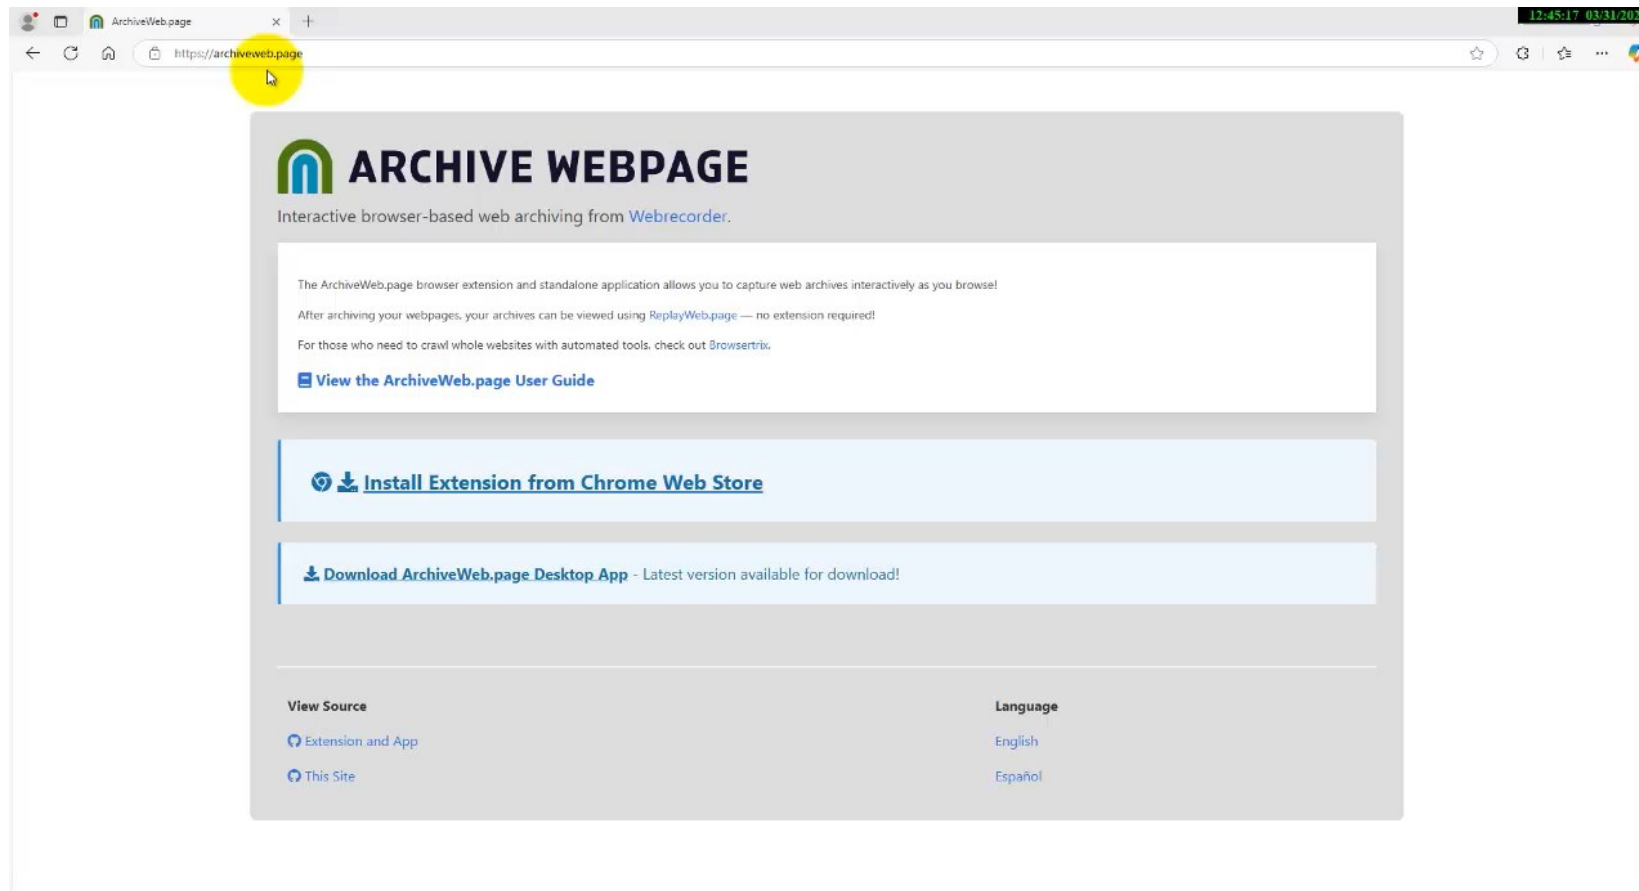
ArchiveWeb.page

https://archiveweb.page

12:45:17 03/31/20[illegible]

ARCHIVE WEBPAGE

Interactive browser-based web archiving from Webrecorder.

The ArchiveWeb.page browser extension and standalone application allows you to capture web archives interactively as you browse!

After archiving your webpages, your archives can be viewed using ReplayWeb.page — no extension required!

For those who need to crawl whole websites with automated tools, check out Browsertrix.

View the ArchiveWeb.page User Guide

Install Extension from Chrome Web Store

Download ArchiveWeb.page Desktop App - Latest version available for download!

View Source

Extension and App

This Site

Language

English

Español